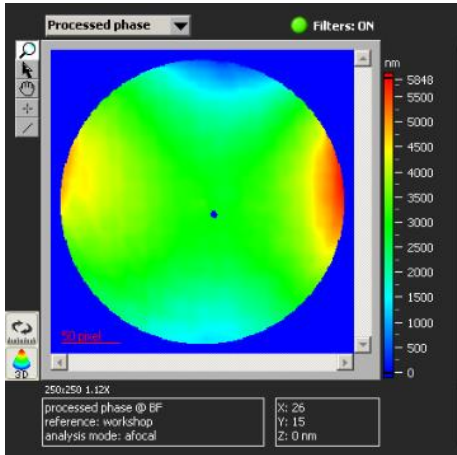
Processed phase

Filters: ON

nm
5848
5500
5000
4500
4000
3500
3000
2500
2000
1500
1000
500
0

50 pixel

3D

250x250 1.12X

processed phase @ BF
reference: workshop
analysis mode: afocal

X: 26
Y: 15
Z: 0 nm